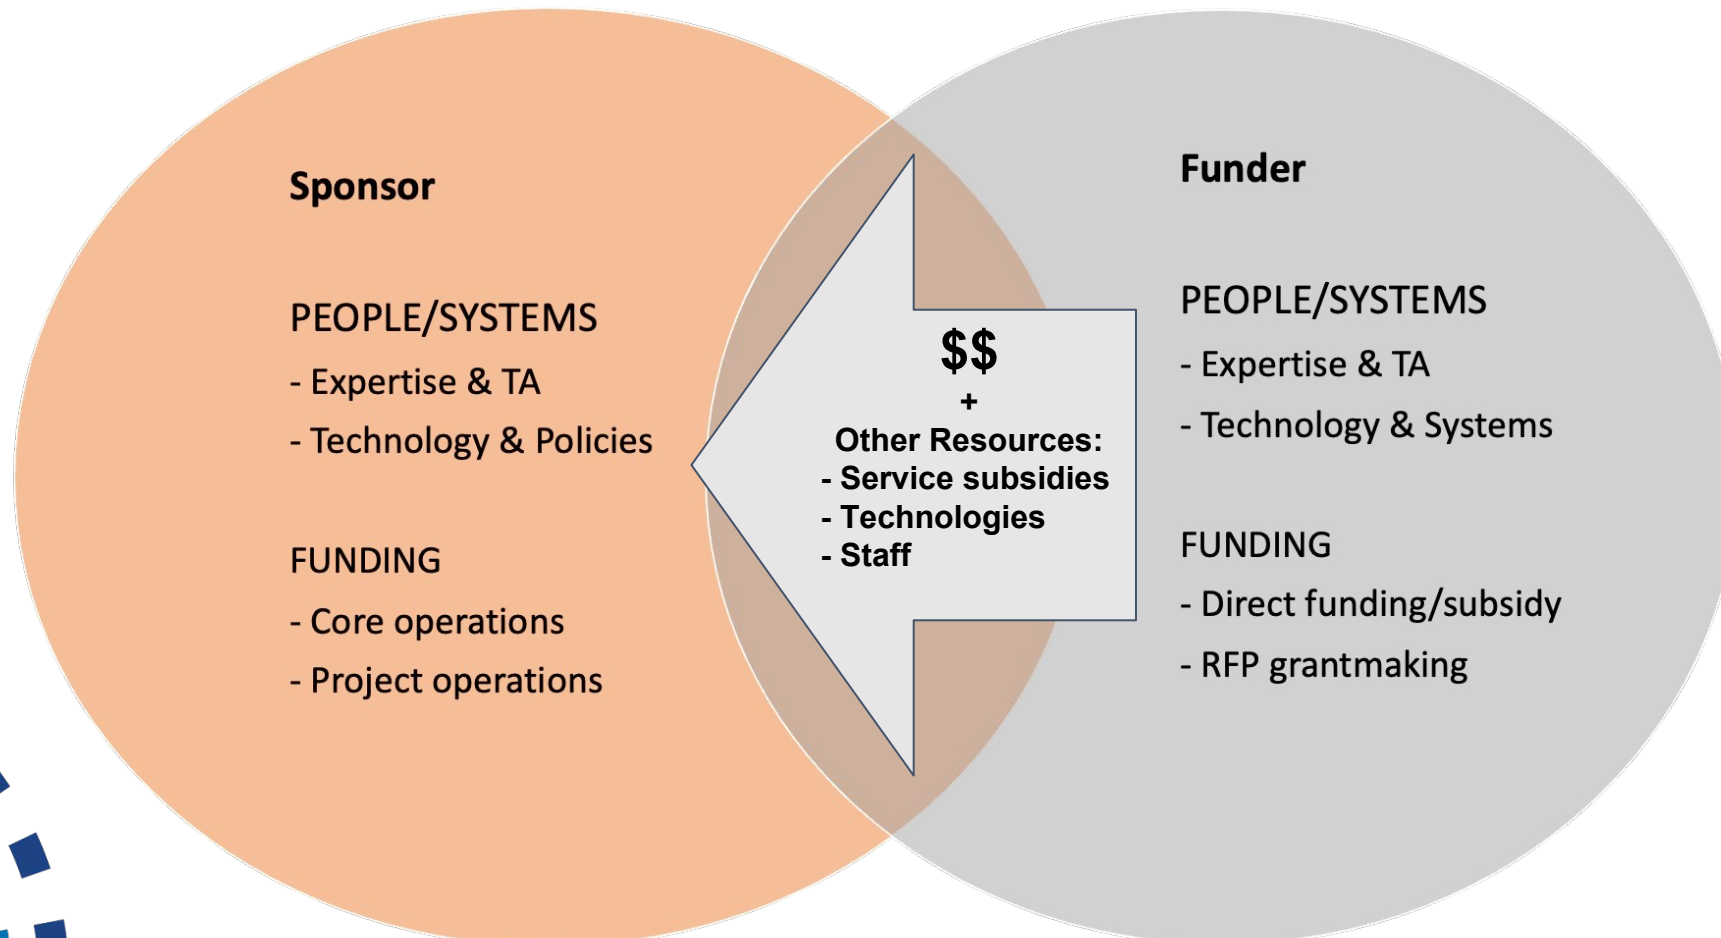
Sponsor

PEOPLE/SYSTEMS

- Expertise & TA

- Technology & Policies

FUNDING

- Core operations

- Project operations

$$
+
Other Resources:
- Service subsidies
- Technologies
- Staff

Funder

PEOPLE/SYSTEMS

- Expertise & TA

- Technology & Systems

FUNDING

- Direct funding/subsidy

- RFP grantmaking